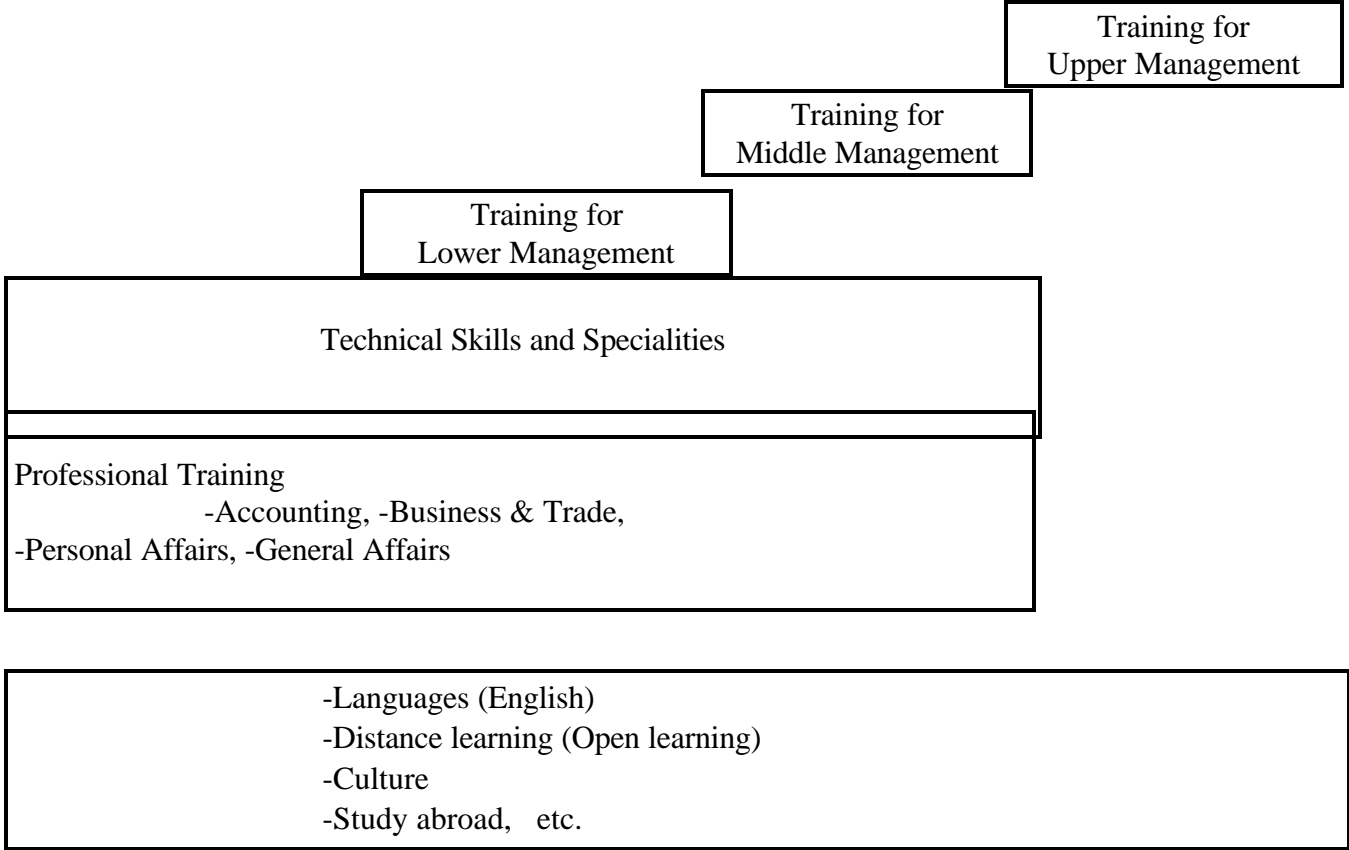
Training for Upper Management

Training for Middle Management

Training for Lower Management

Technical Skills and Specialities

Professional Training
-Accounting, -Business & Trade,
-Personal Affairs, -General Affairs

-Languages (English)
-Distance learning (Open learning)
-Culture
-Study abroad, etc.